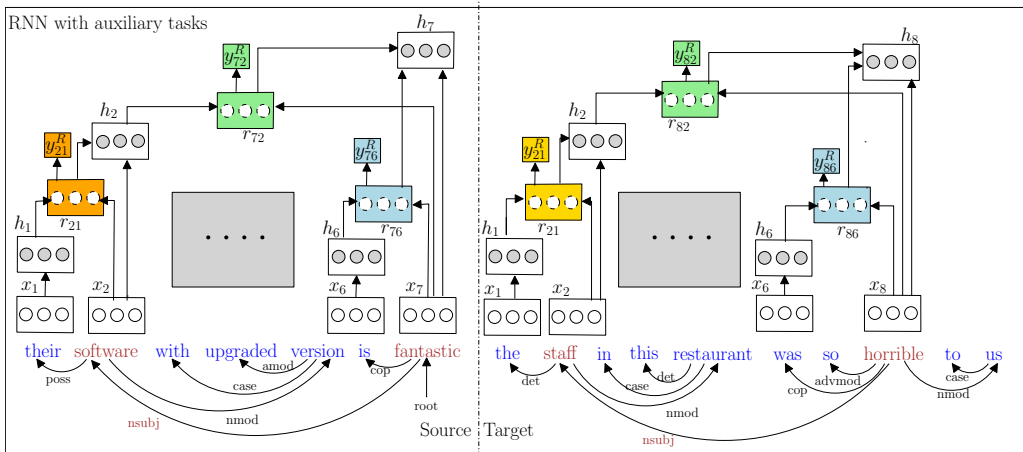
RNN with auxiliary tasks

$h_7$

$y^R_{72}$

$r_{72}$

$h_2$

$y^R_{21}$

$r_{21}$

$h_1$

$x_1$

$x_2$

. . . .

$y^R_{76}$

$r_{76}$

$h_6$

$x_6$

$x_7$

their software with upgraded version is fantastic

poss

amod

case

cop

nsubj

nmod

root

Source

Target

$h_8$

$y^R_{82}$

$r_{82}$

$h_2$

$y^R_{21}$

$r_{21}$

$h_1$

$x_1$

$x_2$

. . . .

$y^R_{86}$

$r_{86}$

$h_6$

$x_6$

$x_8$

the staff in this restaurant was so horrible to us

det

det

case

nmod

cop

advmod

case

nmod

nsubj